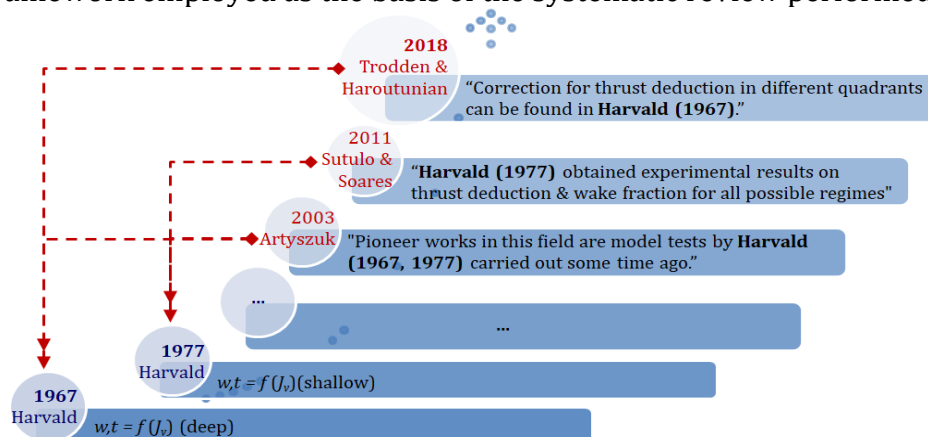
framework employed as the basis of the systematic review performed

2018 Trodden & Haroutunian “Correction for thrust deduction in different quadrants can be found in **Harvald (1967)**.”

2011 Sutulo & Soares “**Harvald (1977)** obtained experimental results on thrust deduction & wake fraction for all possible regimes”

2003 Artyszuk "Pioneer works in this field are model tests by **Harvald (1967, 1977)** carried out some time ago.”

...

...

1977 Harvald $w,t = f(J_v)$(shallow)

1967 Harvald $w,t = f(J_v)$ (deep)